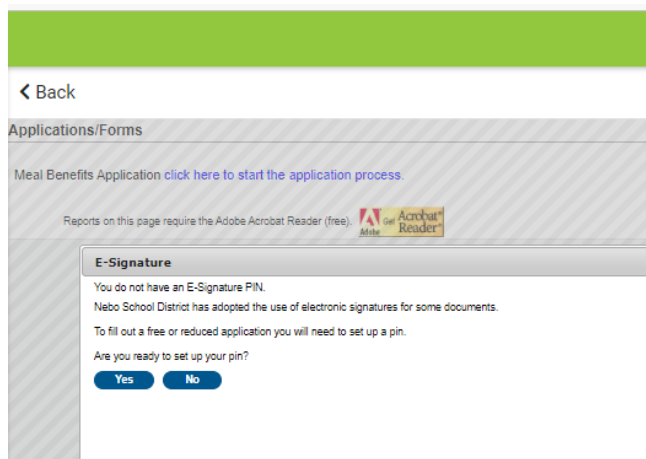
< Back

Applications/Forms

Meal Benefits Application click here to start the application process.

Reports on this page require the Adobe Acrobat Reader (free). Adobe Get Acrobat® Reader®

E-Signature

You do not have an E-Signature PIN.

Nebo School District has adopted the use of electronic signatures for some documents.

To fill out a free or reduced application you will need to set up a pin.

Are you ready to set up your pin?

Yes No